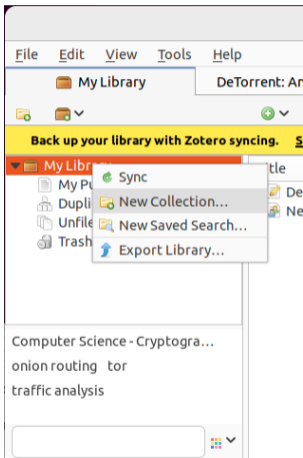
File Edit View Tools Help

My Library DeTorrent: An

Back up your library with Zotero syncing. S

My Library
My Pu
Dupli
Unfile
Trash

Sync
New Collection...
New Saved Search...
Export Library...

itle
De
Ne

Computer Science - Cryptogra...
onion routing tor
traffic analysis